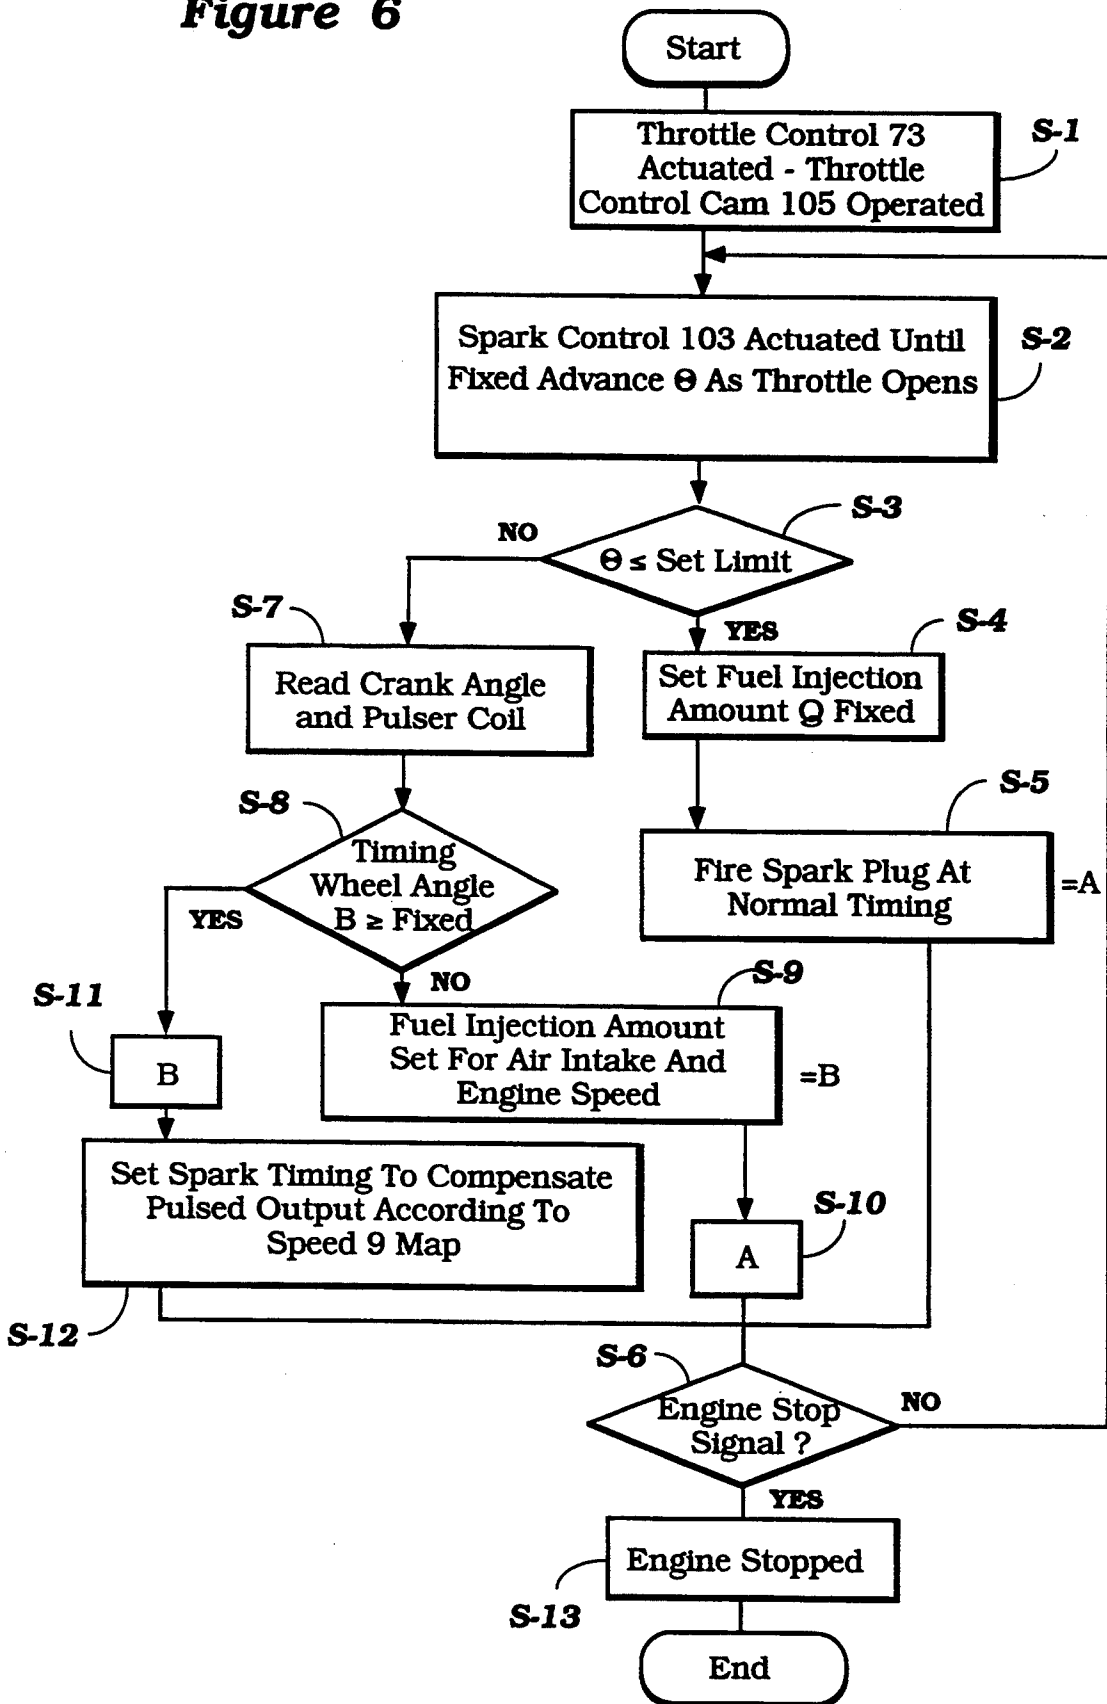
Figure 6

Start

Throttle Control 73 Actuated - Throttle Control Cam 105 Operated

S-1

Spark Control 103 Actuated Until Fixed Advance Θ As Throttle Opens

S-2

S-3

NO

Θ ≤ Set Limit

YES

S-7

Read Crank Angle and Pulser Coil

S-4

Set Fuel Injection Amount Q Fixed

S-8

Timing Wheel Angle B ≥ Fixed

YES

NO

S-5

Fire Spark Plug At Normal Timing

=A

S-9

Fuel Injection Amount Set For Air Intake And Engine Speed

=B

S-11

B

Set Spark Timing To Compensate Pulsed Output According To Speed 9 Map

S-10

A

S-12

S-6

Engine Stop Signal ?

NO

YES

Engine Stopped

S-13

End